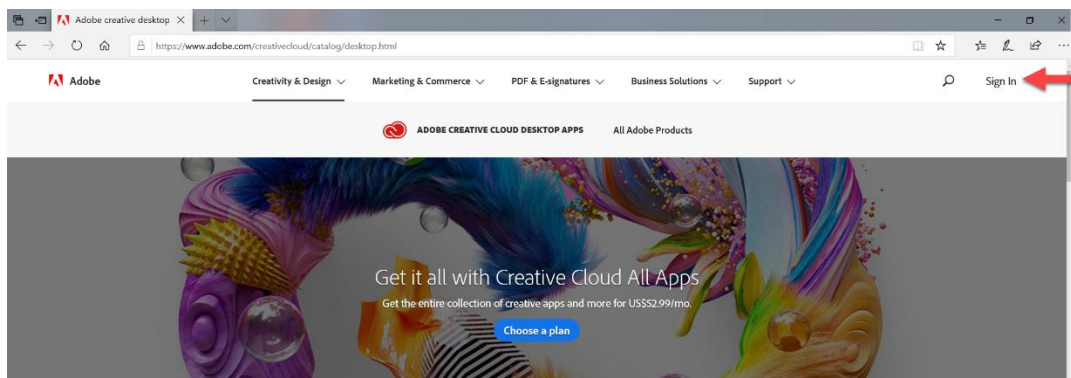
Adobe creative desktop

https://www.adobe.com/creativecloud/catalog/desktop.html

Adobe

Creativity & Design

Marketing & Commerce

PDF & E-signatures

Business Solutions

Support

Sign In

ADOBE CREATIVE CLOUD DESKTOP APPS

All Adobe Products

Get it all with Creative Cloud All Apps

Get the entire collection of creative apps and more for US$52.99/mo.

Choose a plan